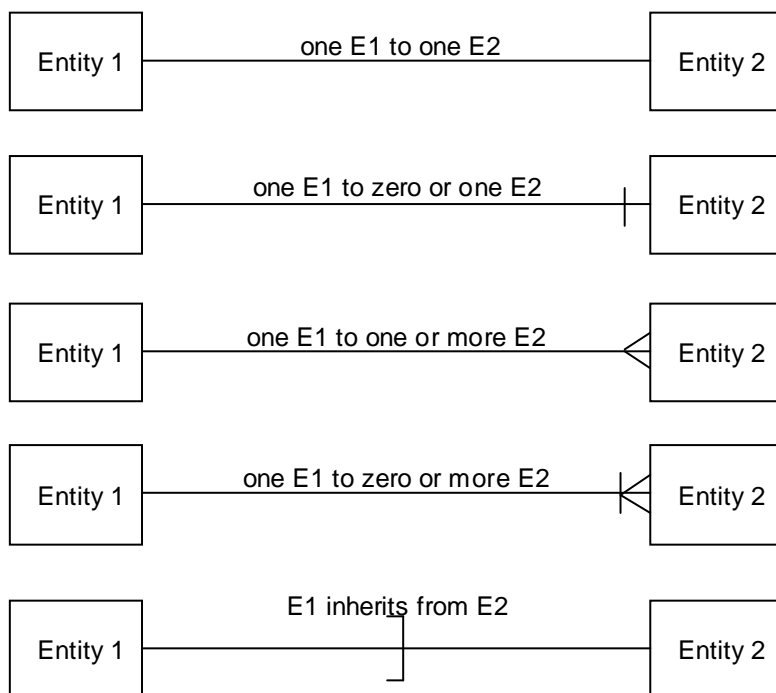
Entity 1

one E1 to one E2

Entity 2

Entity 1

one E1 to zero or one E2

Entity 2

Entity 1

one E1 to one or more E2

Entity 2

Entity 1

one E1 to zero or more E2

Entity 2

Entity 1

E1 inherits from E2

Entity 2